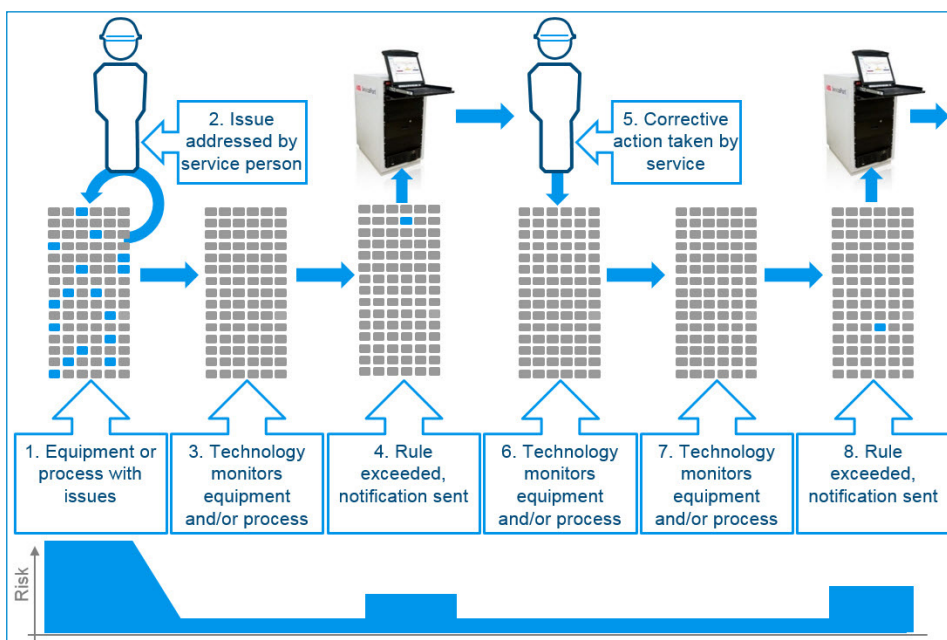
2. Issue addressed by service person

5. Corrective action taken by service

1. Equipment or process with issues

3. Technology monitors equipment and/or process

4. Rule exceeded, notification sent

6. Technology monitors equipment and/or process

7. Technology monitors equipment and/or process

8. Rule exceeded, notification sent

Risk